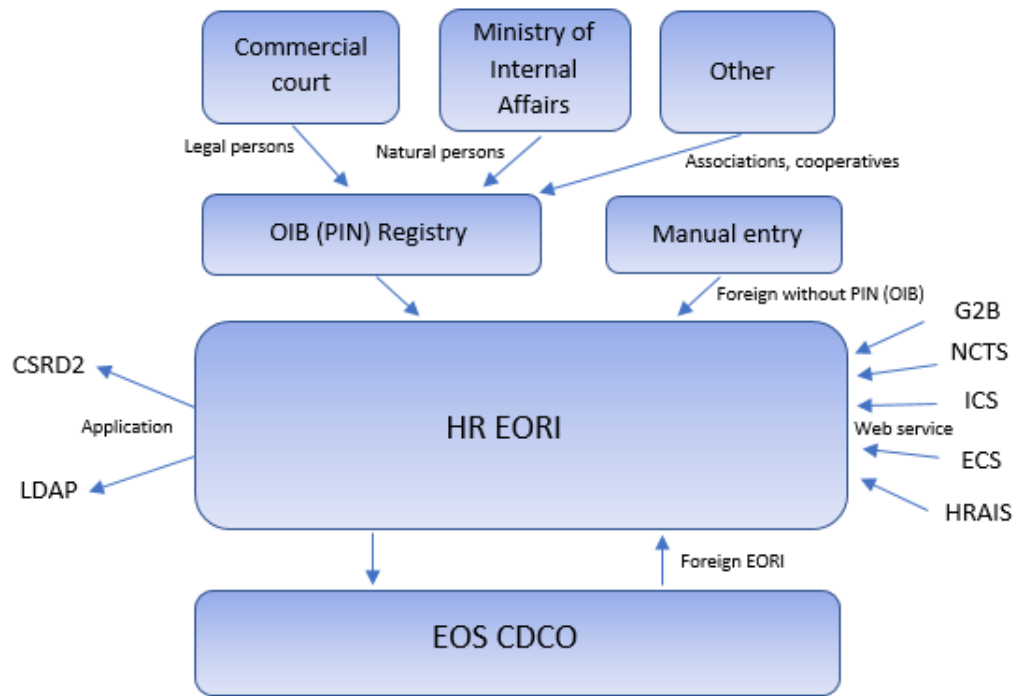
Commercial court

Ministry of Internal Affairs

Other

Legal persons

Natural persons

Associations, cooperatives

OIB (PIN) Registry

Manual entry

Foreign without PIN (OIB)

G2B

NCTS

ICS

ECS

HRAIS

Web service

CSRD2

Application

LDAP

HR EORI

Foreign EORI

EOS CDCO